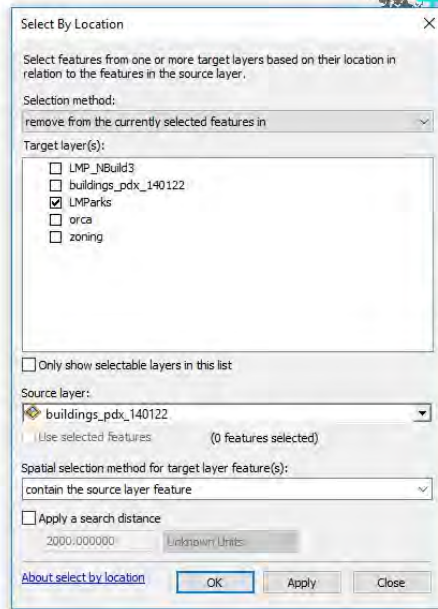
Select By Location

×

Select features from one or more target layers based on their location in relation to the features in the source layer.

Selection method:

remove from the currently selected features in

Target layer(s):

LMP_NBuild3
buildings_pdx_140122
LMParks
orca
zoning

Only show selectable layers in this list

Source layer:

buildings_pdx_140122

Use selected features (0 features selected)

Spatial selection method for target layer feature(s):

contain the source layer feature

Apply a search distance

2000.000000 Unknown Units

About select by location

OK Apply Close